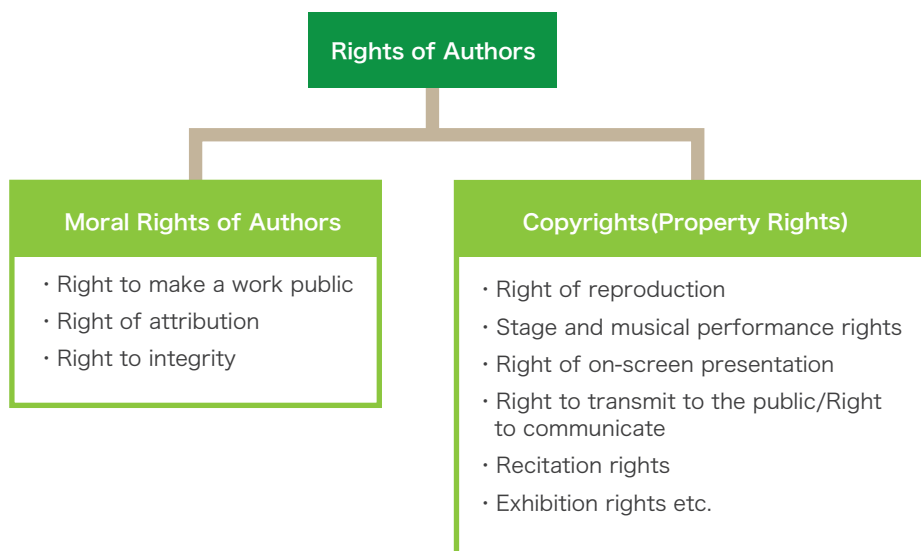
Rights of Authors

Moral Rights of Authors

・Right to make a work public
・Right of attribution
・Right to integrity

Copyrights(Property Rights)

・Right of reproduction
・Stage and musical performance rights
・Right of on-screen presentation
・Right to transmit to the public/Right to communicate
・Recitation rights
・Exhibition rights etc.